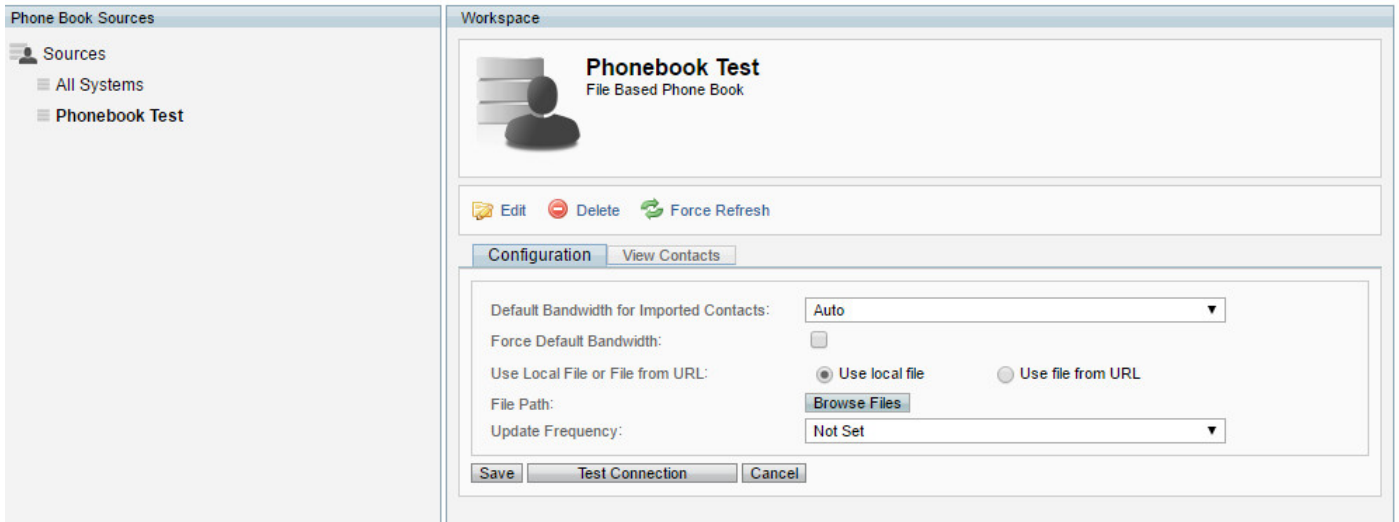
Phone Book Sources

Sources
All Systems
Phonebook Test

Workspace

Phonebook Test
File Based Phone Book

Edit Delete Force Refresh

Configuration View Contacts

Default Bandwidth for Imported Contacts: Auto ▼
Force Default Bandwidth:
Use Local File or File from URL: Use local file Use file from URL
File Path: Browse Files
Update Frequency: Not Set ▼

Save Test Connection Cancel